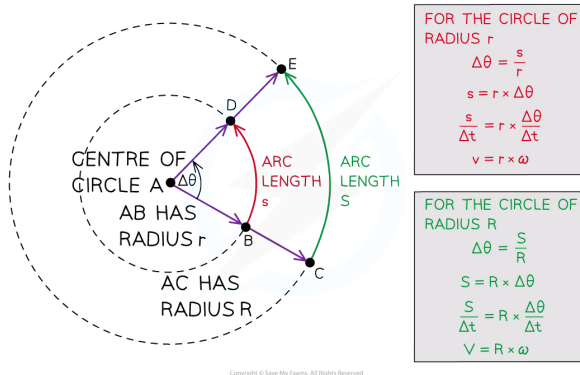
E

D

CENTRE OF CIRCLE A

$\Delta\theta$

ARC LENGTH s

ARC LENGTH S

AB HAS RADIUS r

B

C

AC HAS RADIUS R

FOR THE CIRCLE OF RADIUS r

$\Delta\theta = \frac{s}{r}$

$s = r \times \Delta\theta$

$\frac{s}{\Delta t} = r \times \frac{\Delta\theta}{\Delta t}$

$v = r \times \omega$

FOR THE CIRCLE OF RADIUS R

$\Delta\theta = \frac{S}{R}$

$S = R \times \Delta\theta$

$\frac{S}{\Delta t} = R \times \frac{\Delta\theta}{\Delta t}$

$V = R \times \omega$

Copyright © Save My Exams. All Rights Reserved